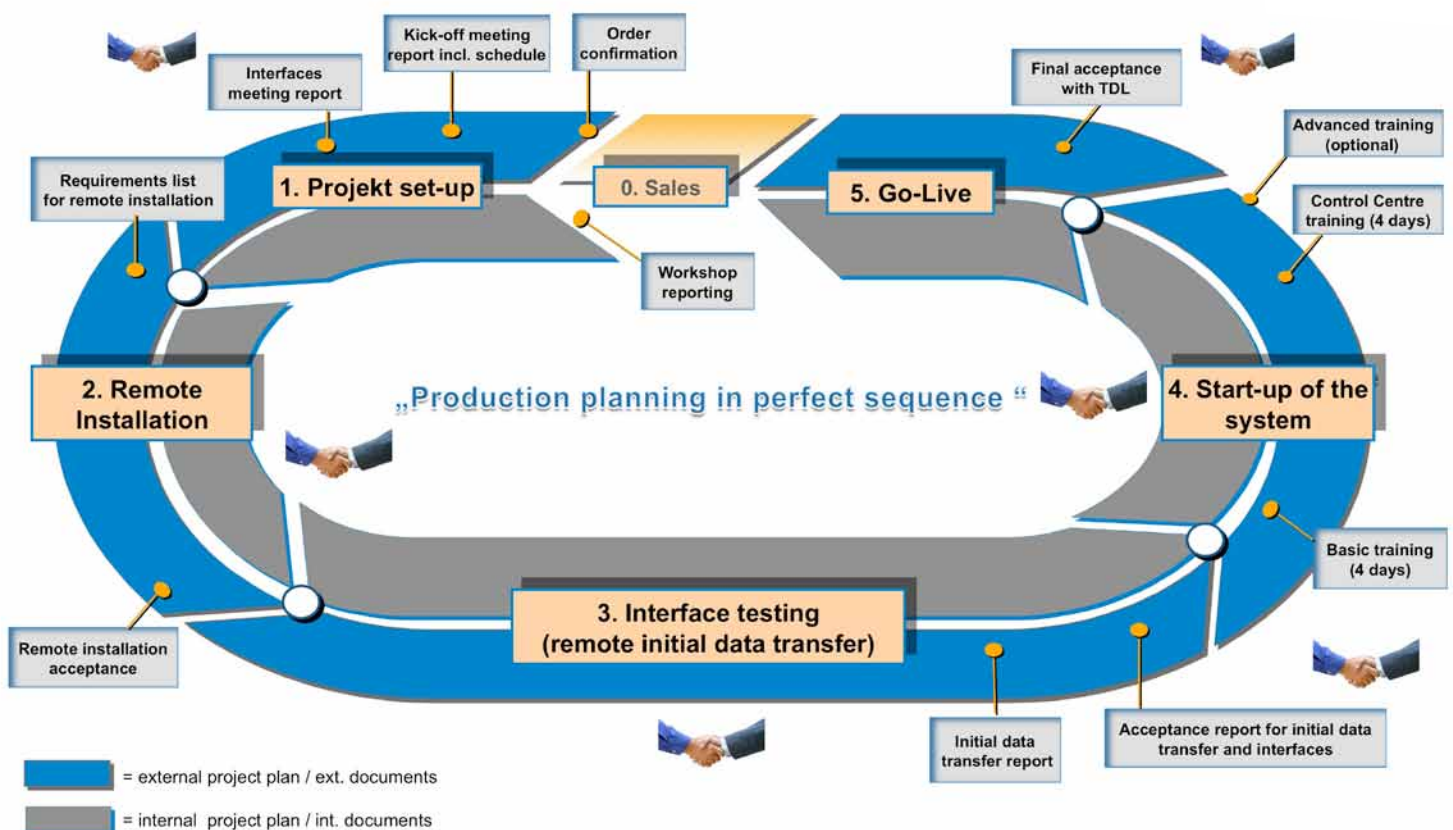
Interfaces meeting report

Kick-off meeting report incl. schedule

Order confirmation

Final acceptance with TDL

Advanced training (optional)

Requirements list for remote installation

1. Projekt set-up

0. Sales

5. Go-Live

Control Centre training (4 days)

Workshop reporting

2. Remote Installation

„Production planning in perfect sequence “

4. Start-up of the system

Basic training (4 days)

3. Interface testing (remote initial data transfer)

Remote installation acceptance

Initial data transfer report

Acceptance report for initial data transfer and interfaces

= external project plan / ext. documents

= internal project plan / int. documents